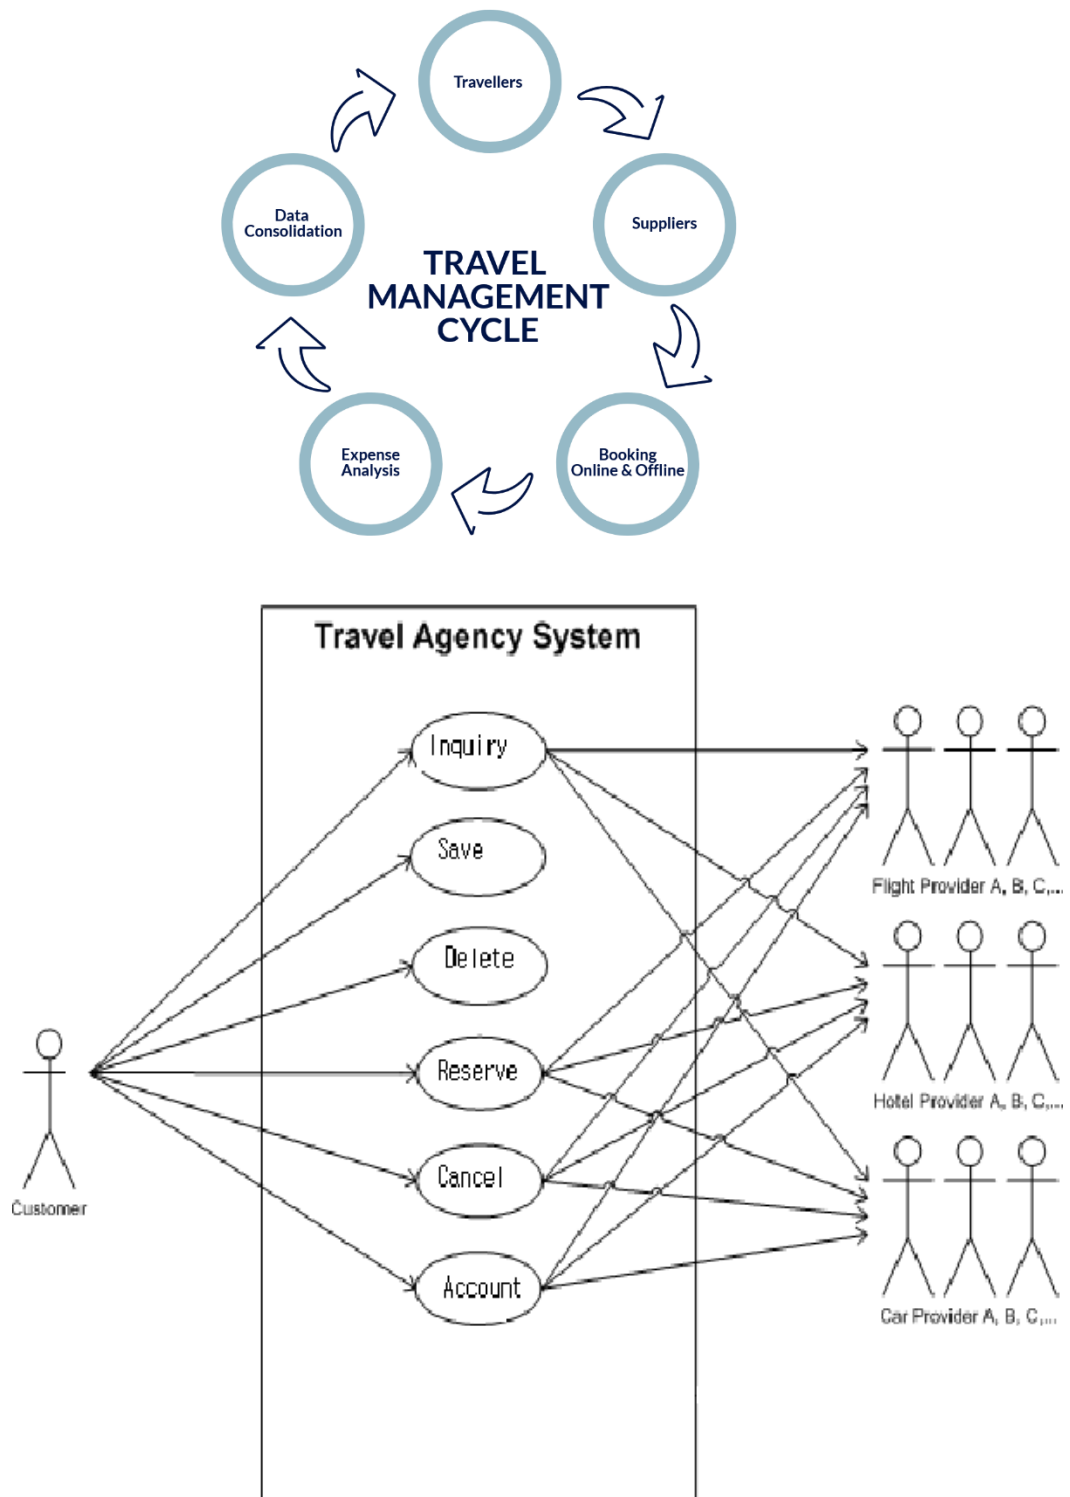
Travellers

Suppliers

Booking Online & Offline

Expense Analysis

Data Consolidation

TRAVEL MANAGEMENT CYCLE

Travel Agency System

Inquiry

Save

Delete

Reserve

Cancel

Account

Customer

Flight Provider A, B, C,...

Hotel Provider A, B, C,...

Car Provider A, B, C,...